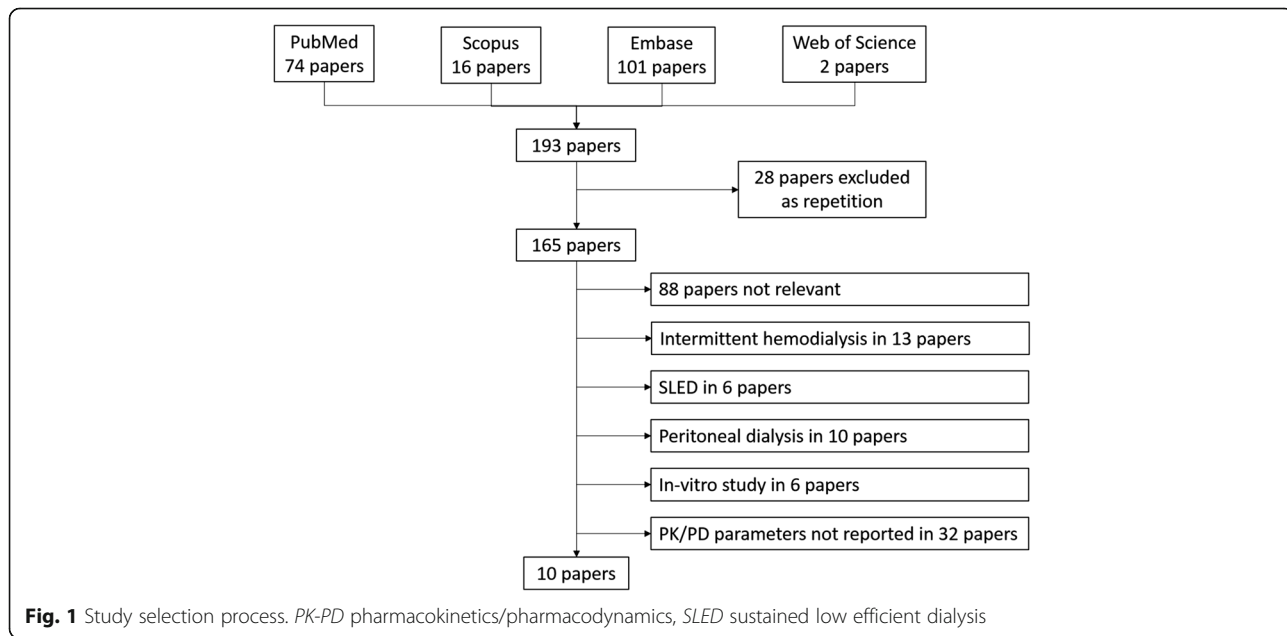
PubMed
74 papers

Scopus
16 papers

Embase
101 papers

Web of Science
2 papers

193 papers

28 papers excluded as repetition

165 papers

88 papers not relevant

Intermittent hemodialysis in 13 papers

SLED in 6 papers

Peritoneal dialysis in 10 papers

In-vitro study in 6 papers

PK/PD parameters not reported in 32 papers

10 papers

**Fig. 1** Study selection process. *PK-PD* pharmacokinetics/pharmacodynamics, *SLED* sustained low efficient dialysis